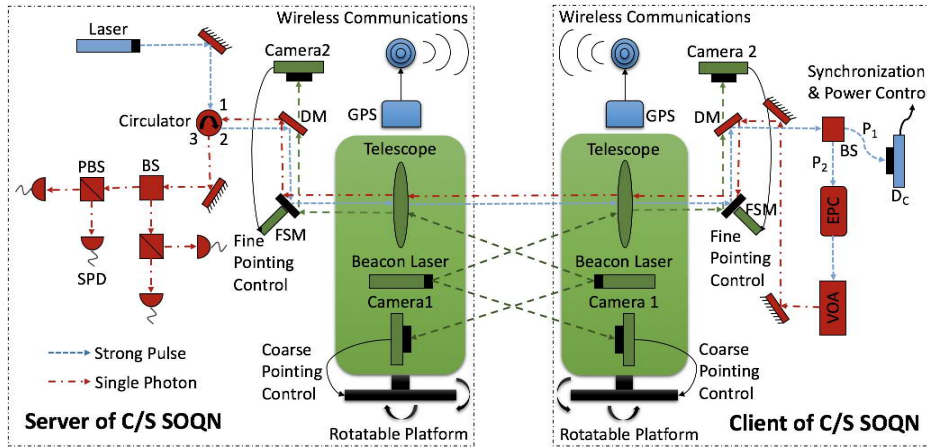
Wireless Communications

Laser

Camera2

Circulator

1

2

3

DM

GPS

PBS

BS

SPD

FSM

Fine Pointing Control

Telescope

Beacon Laser

Camera1

Coarse Pointing Control

Strong Pulse

Single Photon

Server of C/S SOQN

Rotatable Platform

Wireless Communications

Camera 2

GPS

DM

Synchronization & Power Contro

$P_1$

$P_2$

BS

$D_C$

Telescope

FSM

Fine Pointing Control

EPC

Beacon Laser

Camera 1

VOA

Coarse Pointing Control

Rotatable Platform

Client of C/S SOQN